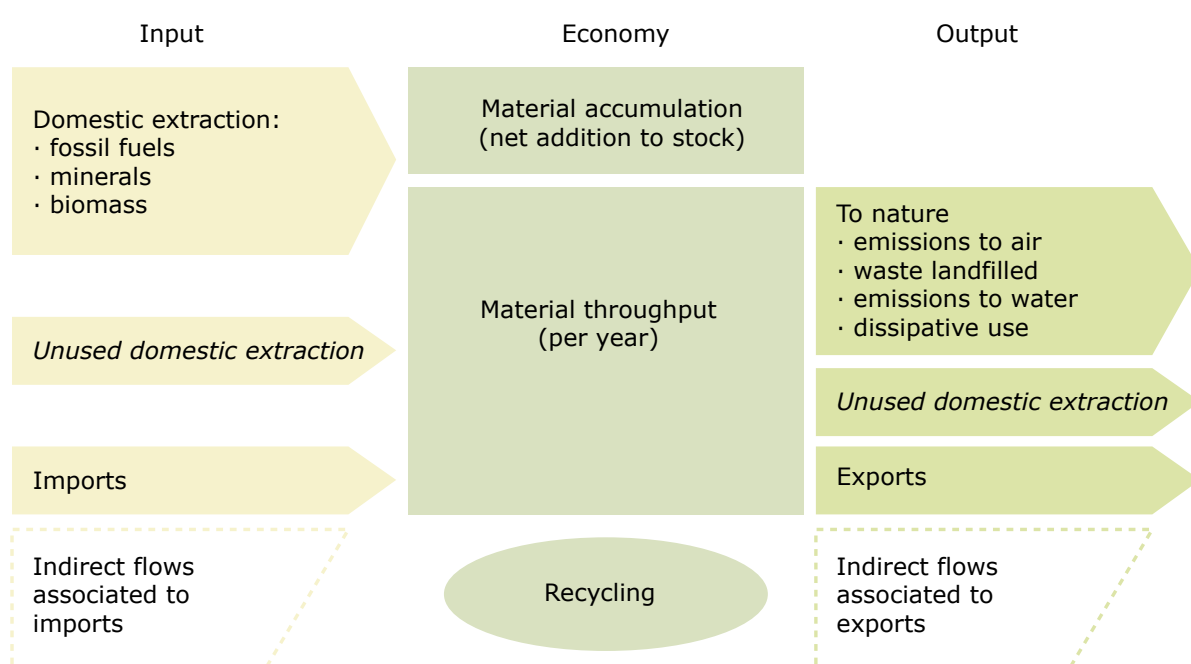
Input

Economy

Output

Domestic extraction:
· fossil fuels
· minerals
· biomass

Material accumulation
(net addition to stock)

Material throughput
(per year)

To nature
· emissions to air
· waste landfilled
· emissions to water
· dissipative use

*Unused domestic extraction*

*Unused domestic extraction*

Imports

Exports

Indirect flows associated to imports

Recycling

Indirect flows associated to exports